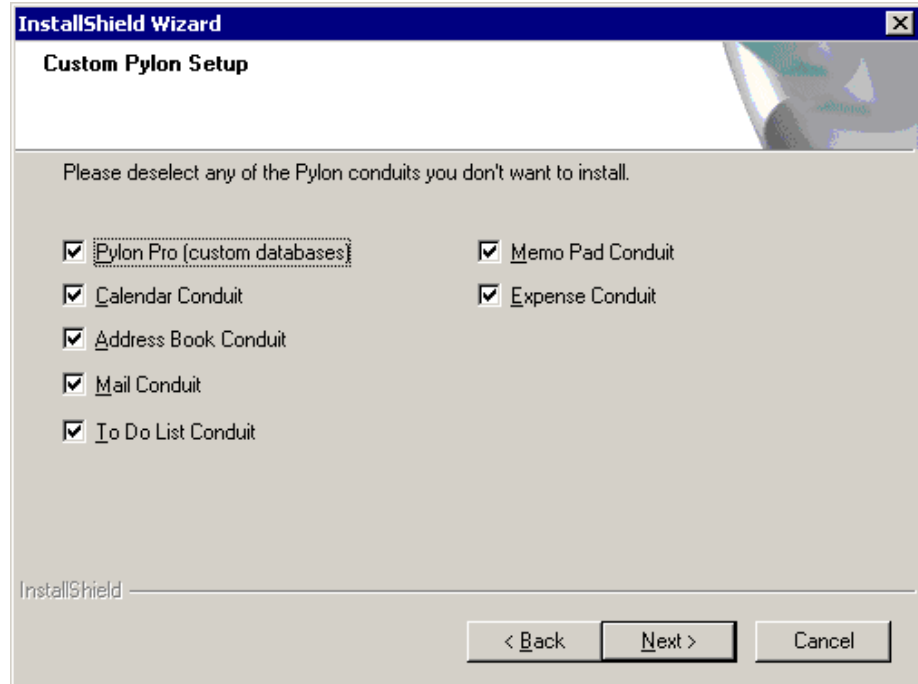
InstallShield Wizard

Custom Pylon Setup

Please deselect any of the Pylon conduits you don't want to install.

Pylon Pro (custom databases)
Calendar Conduit
Address Book Conduit
Mail Conduit
To Do List Conduit

Memo Pad Conduit
Expense Conduit

InstallShield

< Back
Next >
Cancel